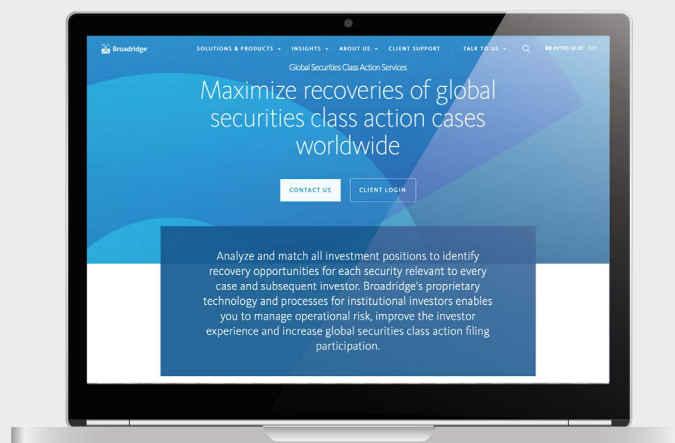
Broadridge SOLUTIONS & PRODUCTS INSIGHTS ABOUT US CLIENT SUPPORT TALK TO US BR (NYSE) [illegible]

Global Securities Class Action Services

Maximize recoveries of global securities class action cases worldwide

CONTACT US CLIENT LOGIN

Analyze and match all investment positions to identify recovery opportunities for each security relevant to every case and subsequent investor. Broadridge's proprietary technology and processes for institutional investors enables you to manage operational risk, improve the investor experience and increase global securities class action filing participation.